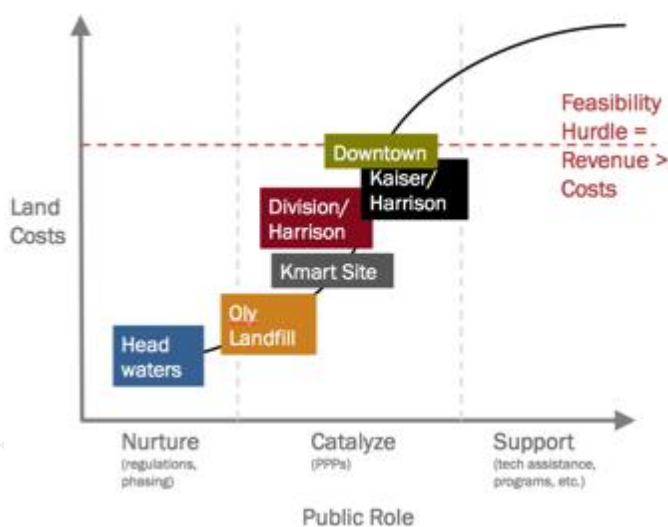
Feasibility Hurdle = Revenue > Costs

Land Costs

Downtown

Kaiser/ Harrison

Division/ Harrison

Kmart Site

Oly Landfill

Head waters

Nurture
(regulations, phasing)

Catalyze
(PPPs)

Support
(tech assistance, programs, etc.)

Public Role